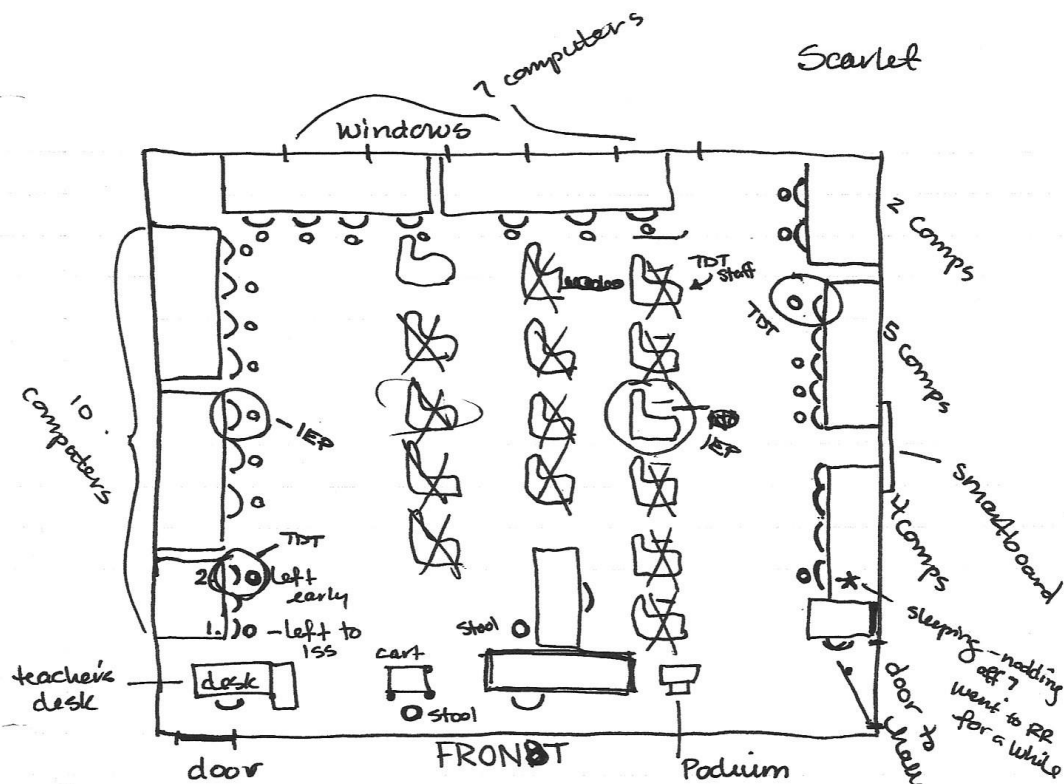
Scarlet

7 computers

windows

2 comps

TDT staff

TDT

5 comps

10 computers

IEP

IEP

smartboard

4 comps

TDT

2. left early

1. left to ISS

stool

sleeping - nodding off? went to RR for a while

door to hall

cart

teacher's desk

desk

stool

door

FRONT

Podium